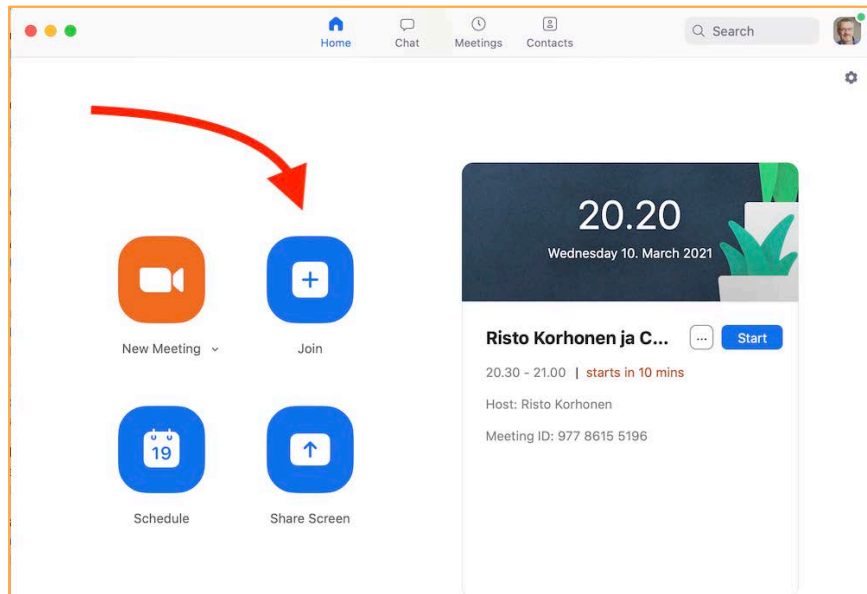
Home Chat Meetings Contacts

Search

New Meeting

Join

19

Schedule

Share Screen

20.20

Wednesday 10. March 2021

Risto Korhonen ja C...

...

Start

20.30 - 21.00 | starts in 10 mins

Host: Risto Korhonen

Meeting ID: 977 8615 5196